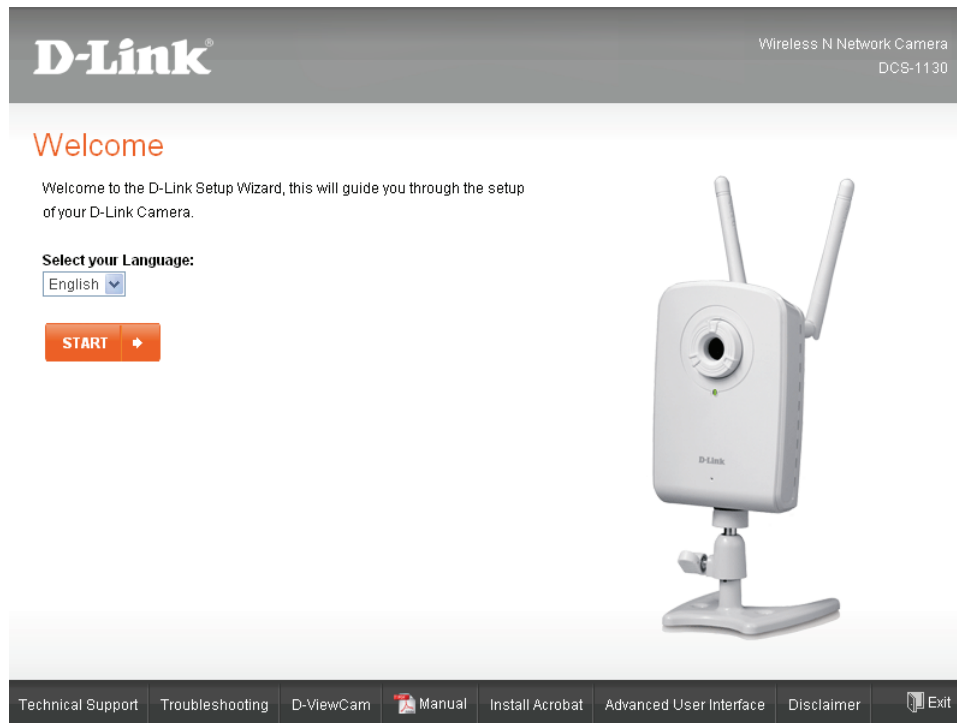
D-Link®

Wireless N Network Camera
DCS-1130

Welcome

Welcome to the D-Link Setup Wizard, this will guide you through the setup of your D-Link Camera.

Select your Language:
English

START

D-Link

Technical Support Troubleshooting D-ViewCam Manual Install Acrobat Advanced User Interface Disclaimer Exit